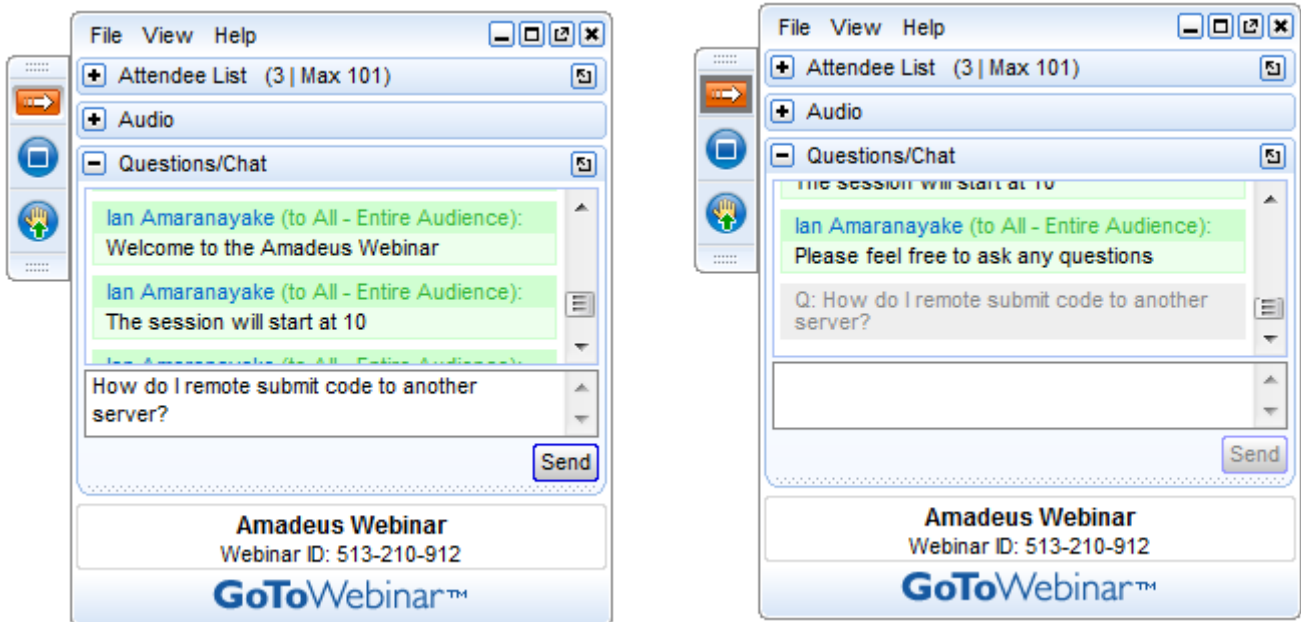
File View Help

Attendee List (3 | Max 101)

Audio

Questions/Chat

Ian Amaranayake (to All - Entire Audience):
Welcome to the Amadeus Webinar

Ian Amaranayake (to All - Entire Audience):
The session will start at 10

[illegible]

How do I remote submit code to another server?

Send

Amadeus Webinar
Webinar ID: 513-210-912

GoToWebinar™

File View Help

Attendee List (3 | Max 101)

Audio

Questions/Chat

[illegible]

Ian Amaranayake (to All - Entire Audience):
Please feel free to ask any questions

Q: How do I remote submit code to another server?

Send

Amadeus Webinar
Webinar ID: 513-210-912

GoToWebinar™